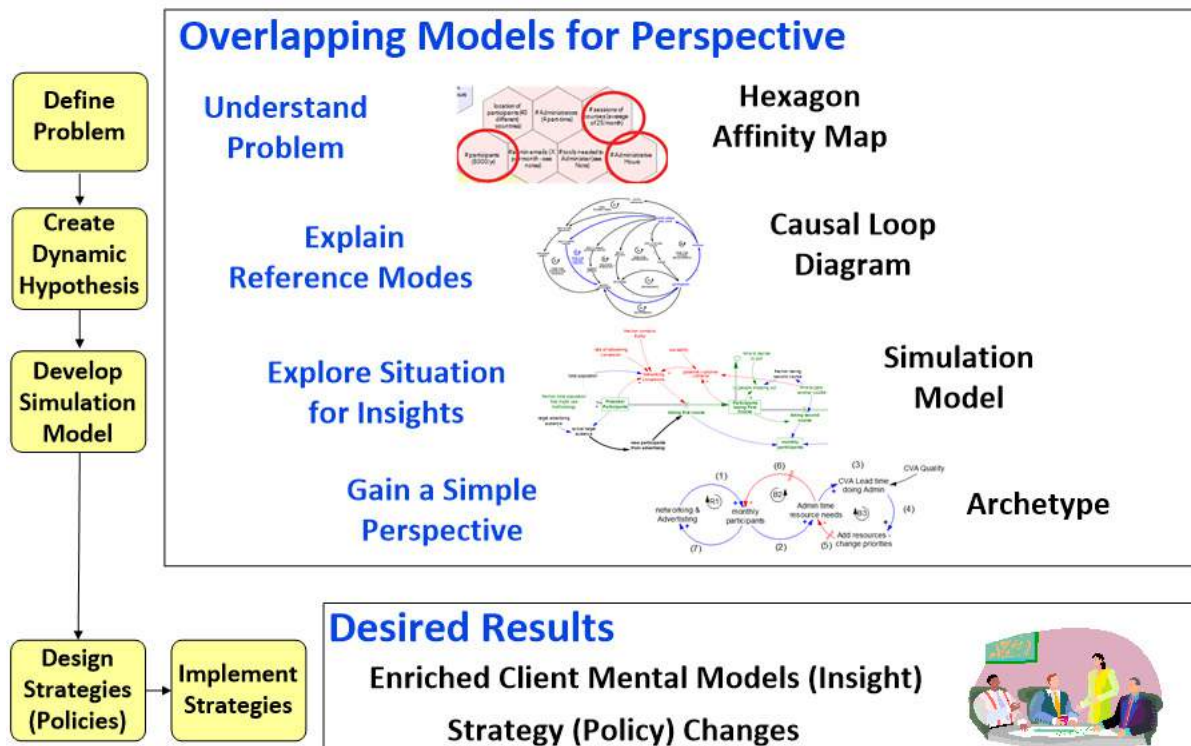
Define Problem

Create Dynamic Hypothesis

Develop Simulation Model

Design Strategies (Policies)

Implement Strategies

Overlapping Models for Perspective

Understand Problem

Location of participants (40 different countries)

# Administrators (4 part-time)

# sessions of courses (average of 25/month)

# participants (5000/yr)

# Admin emails (X per month - see notes)

# tools needed to Administer (see Note)

# Administrative Hours

Hexagon Affinity Map

Explain Reference Modes

Causal Loop Diagram

Explore Situation for Insights

Simulation Model

Gain a Simple Perspective

(1)

(6)

(3)

CVA Quality

CVA Lead time doing Admin

B1

B2

networking & Advertising

monthly participants

Admin time resource needs

B3

(4)

Add resources - change priorities

(7)

(2)

(5)

Archetype

Desired Results

Enriched Client Mental Models (Insight)

Strategy (Policy) Changes